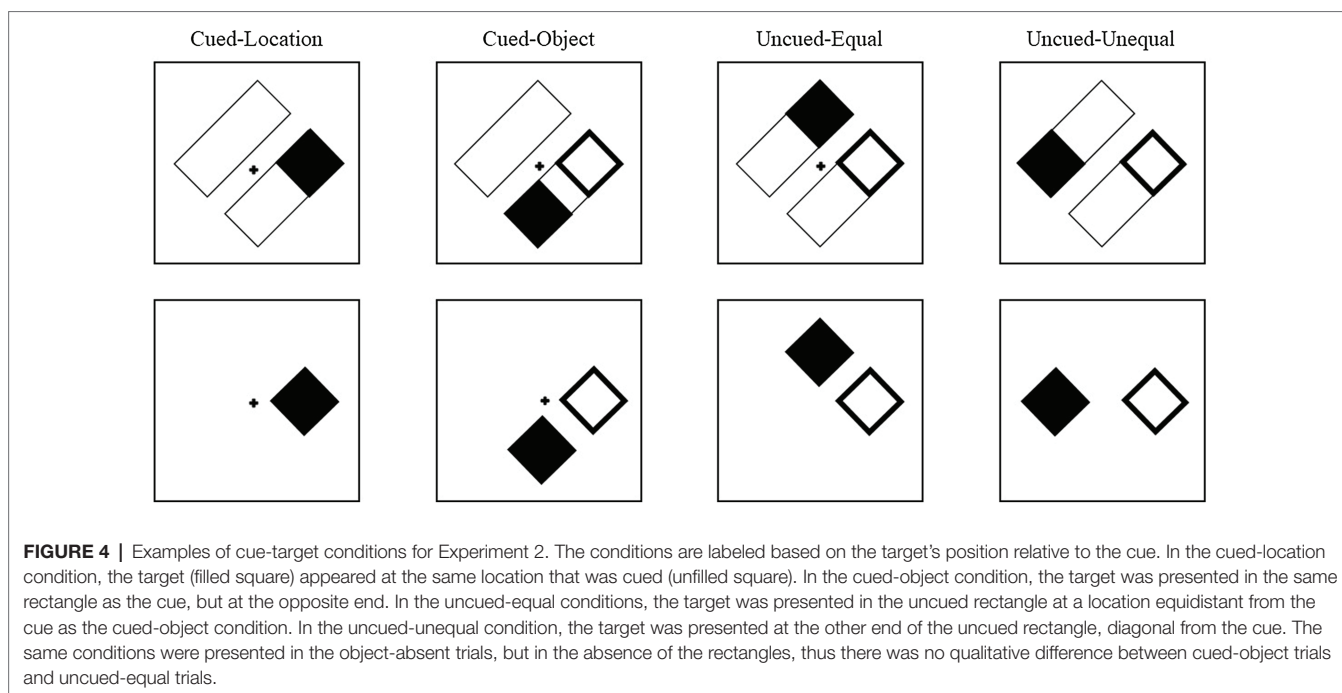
Cued-Location

Cued-Object

Uncued-Equal

Uncued-Unequal

**FIGURE 4** | Examples of cue-target conditions for Experiment 2. The conditions are labeled based on the target's position relative to the cue. In the cued-location condition, the target (filled square) appeared at the same location that was cued (unfilled square). In the cued-object condition, the target was presented in the same rectangle as the cue, but at the opposite end. In the uncued-equal conditions, the target was presented in the uncued rectangle at a location equidistant from the cue as the cued-object condition. In the uncued-unequal condition, the target was presented at the other end of the uncued rectangle, diagonal from the cue. The same conditions were presented in the object-absent trials, but in the absence of the rectangles, thus there was no qualitative difference between cued-object trials and uncued-equal trials.